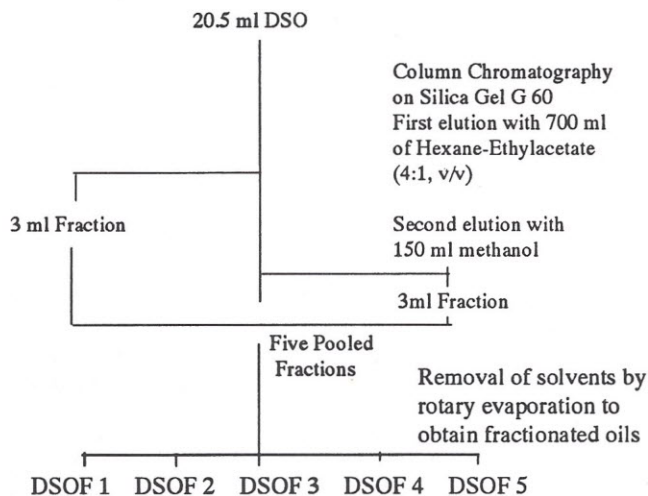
20.5 ml DSO

Column Chromatography on Silica Gel G 60 First elution with 700 ml of Hexane-Ethylacetate (4:1, v/v)

3 ml Fraction

Second elution with 150 ml methanol

3ml Fraction

Five Pooled Fractions

Removal of solvents by rotary evaporation to obtain fractionated oils

DSOF 1 DSOF 2 DSOF 3 DSOF 4 DSOF 5